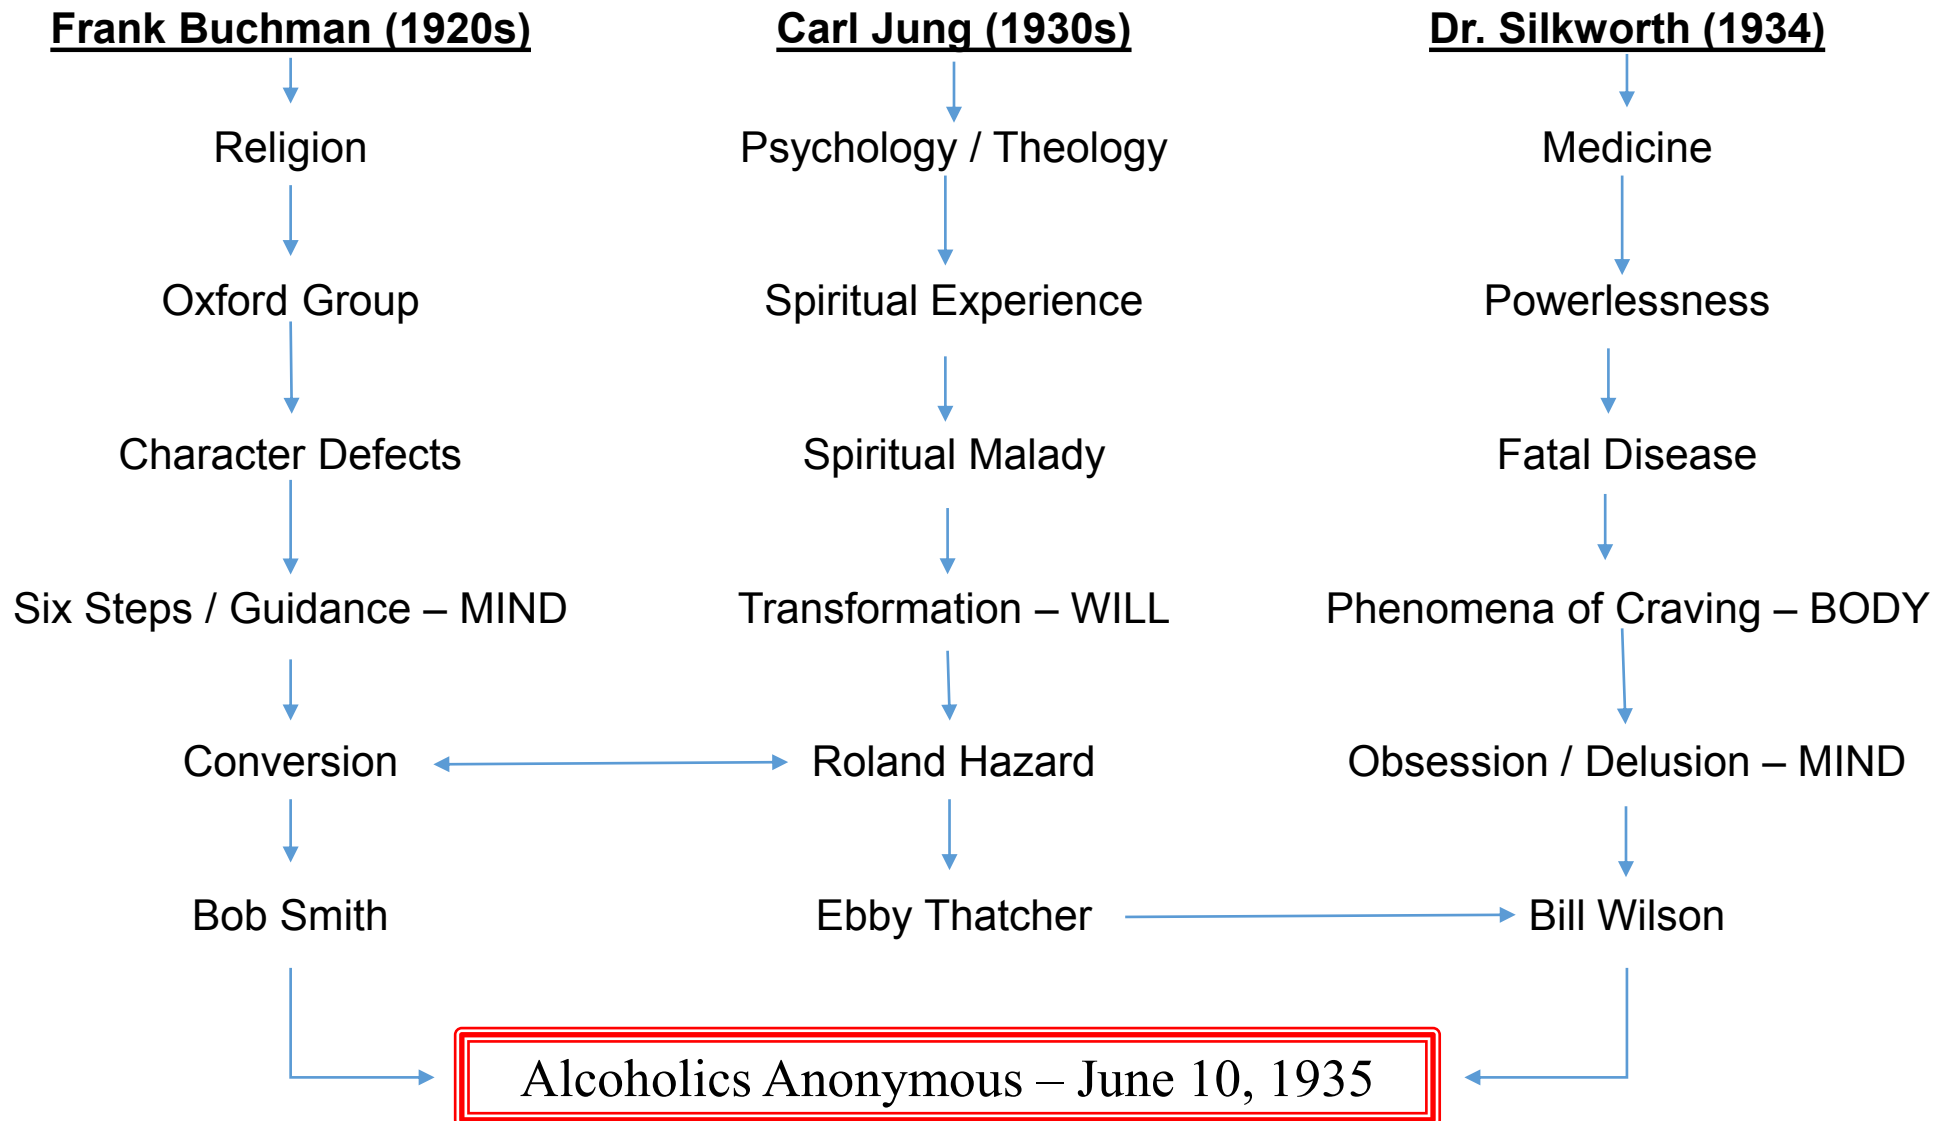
Frank Buchman (1920s)

Religion

Oxford Group

Character Defects

Six Steps / Guidance – MIND

Conversion

Bob Smith

Carl Jung (1930s)

Psychology / Theology

Spiritual Experience

Spiritual Malady

Transformation – WILL

Roland Hazard

Ebby Thatcher

Dr. Silkworth (1934)

Medicine

Powerlessness

Fatal Disease

Phenomena of Craving – BODY

Obsession / Delusion – MIND

Bill Wilson

Alcoholics Anonymous – June 10, 1935